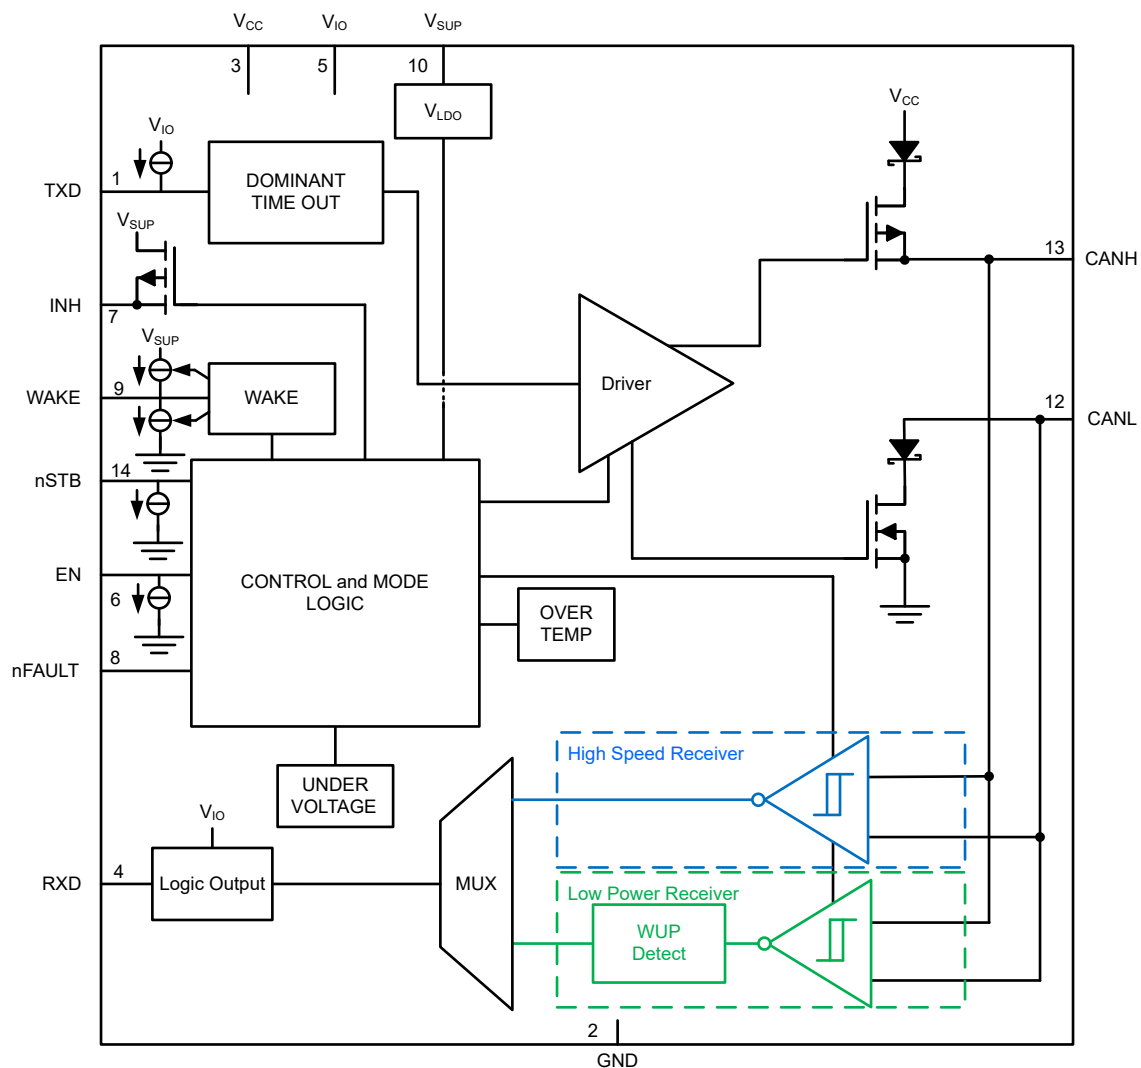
$V_{CC}$ $V_{IO}$ $V_{SUP}$

3 5 10

$V_{LDO}$

$V_{IO}$

1

TXD

DOMINANT TIME OUT

$V_{SUP}$

INH

7

$V_{SUP}$

WAKE

9

WAKE

14

nSTB

EN

6

8

nFAULT

CONTROL and MODE LOGIC

OVER TEMP

UNDER VOLTAGE

$V_{IO}$

RXD

4

Logic Output

MUX

Driver

$V_{CC}$

13

CANH

12

CANL

High Speed Receiver

Low Power Receiver

WUP Detect

2

GND